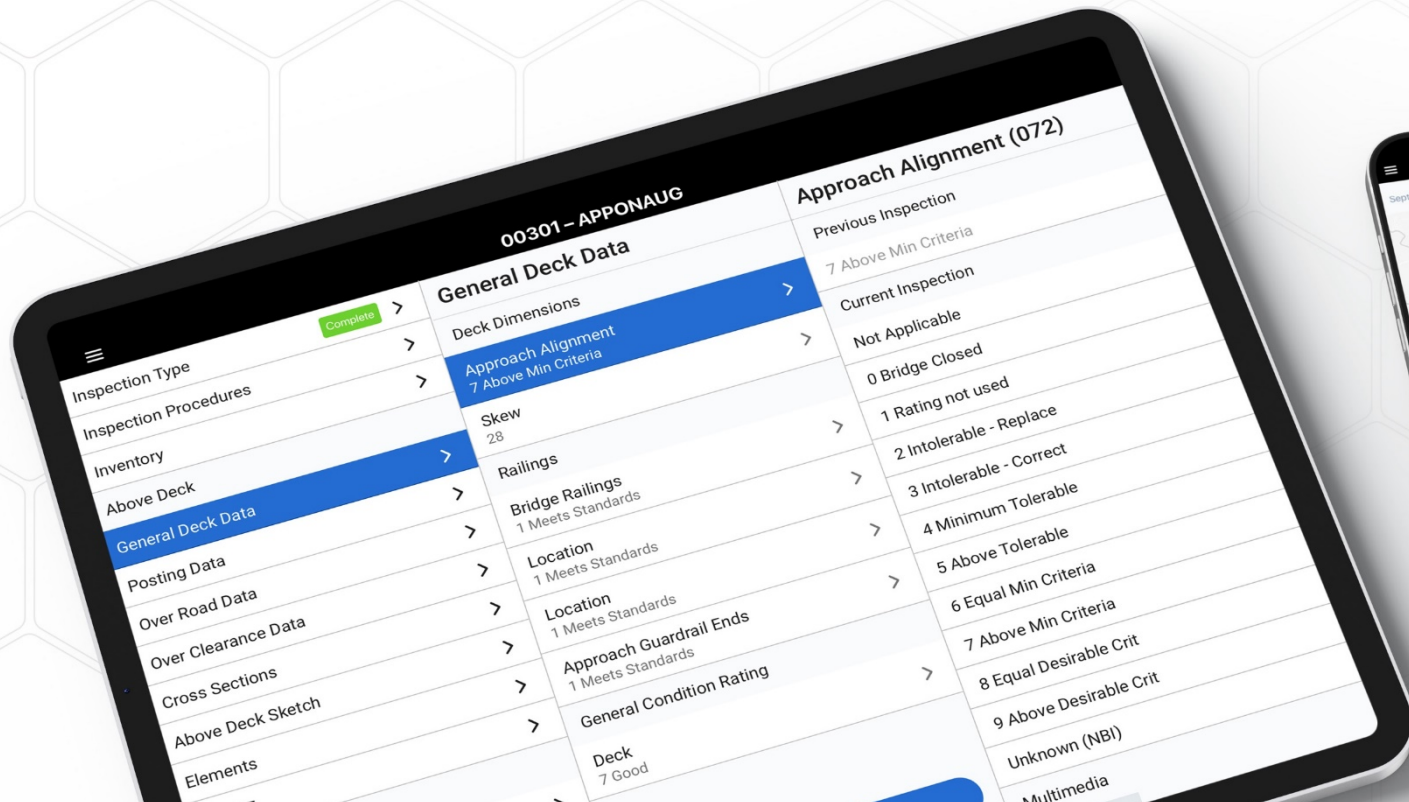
00301 – APPONAUG

Complete

Inspection Type

Inspection Procedures

Inventory

Above Deck

General Deck Data

Posting Data

Over Road Data

Over Clearance Data

Cross Sections

Above Deck Sketch

Elements

General Deck Data

Deck Dimensions

Approach Alignment
7 Above Min Criteria

Skew
28

Railings

Bridge Railings
1 Meets Standards

Location
1 Meets Standards

Location
1 Meets Standards

Approach Guardrail Ends
1 Meets Standards

General Condition Rating

Deck
7 Good

Approach Alignment (072)

Previous Inspection

7 Above Min Criteria

Current Inspection

Not Applicable

0 Bridge Closed

1 Rating not used

2 Intolerable - Replace

3 Intolerable - Correct

4 Minimum Tolerable

5 Above Tolerable

6 Equal Min Criteria

7 Above Min Criteria

8 Equal Desirable Crit

9 Above Desirable Crit

Unknown (NBI)

Multimedia

Sept